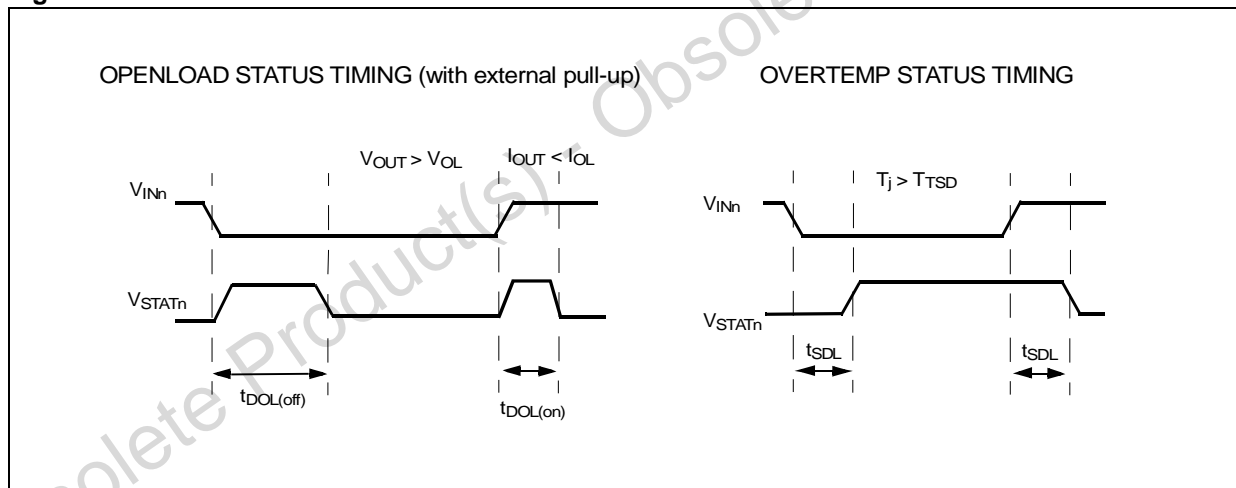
OPENLOAD STATUS TIMING (with external pull-up)

$V_{OUT} > V_{OL}$

$I_{OUT} < I_{OL}$

$V_{INn}$

$V_{STATn}$

$t_{DOL(off)}$

$t_{DOL(on)}$

OVERTEMP STATUS TIMING

$T_j > T_{TSD}$

$V_{INn}$

$V_{STATn}$

$t_{SDL}$

$t_{SDL}$

Obsolete Product(s) - Obsolete